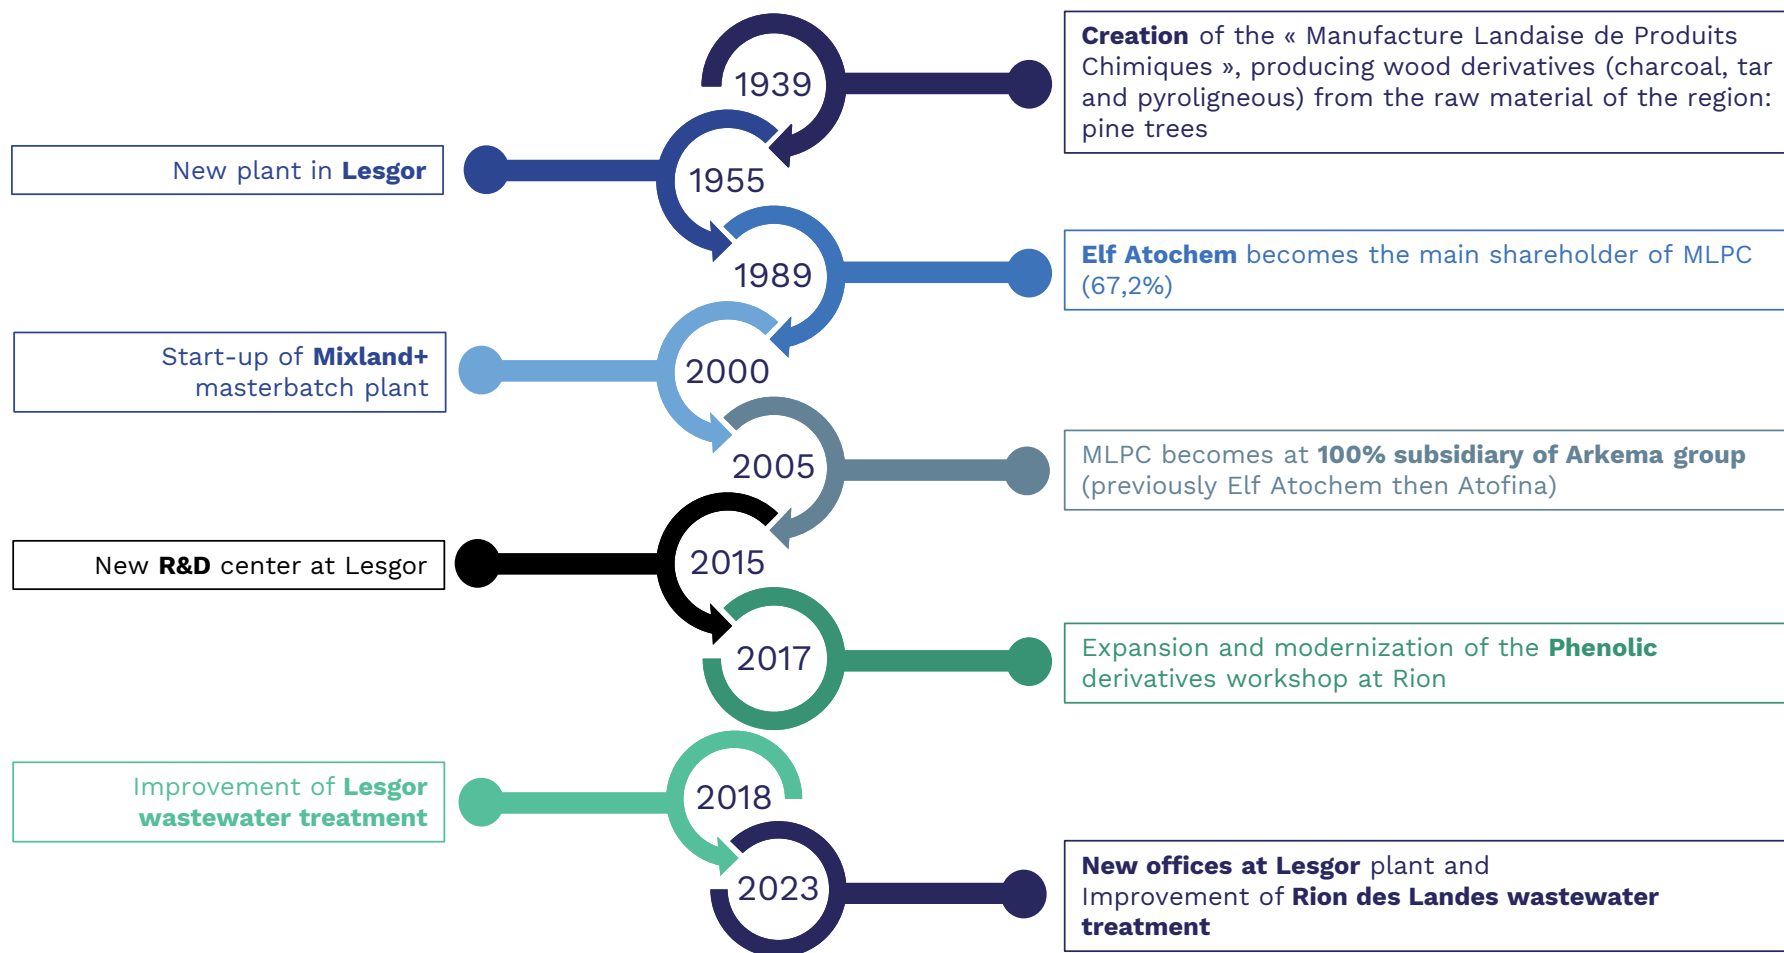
1939

Creation of the « Manufacture Landaise de Produits Chimiques », producing wood derivatives (charcoal, tar and pyroligneous) from the raw material of the region: pine trees

New plant in Lesgor

1955

1989

Elf Atochem becomes the main shareholder of MLPC (67,2%)

Start-up of Mixland+ masterbatch plant

2000

2005

MLPC becomes at 100% subsidiary of Arkema group (previously Elf Atochem then Atofina)

New R&D center at Lesgor

2015

2017

Expansion and modernization of the Phenolic derivatives workshop at Rion

Improvement of Lesgor wastewater treatment

2018

2023

New offices at Lesgor plant and Improvement of Rion des Landes wastewater treatment